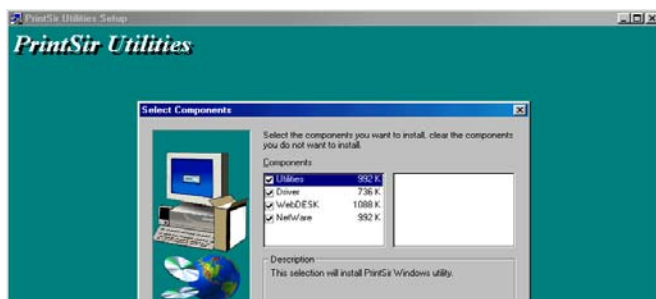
PrintSir Utilities Setup

PrintSir Utilities

Select Components

Select the components you want to install, clear the components you do not want to install.

Components

| | |
|---|---|
| Utilities | 992 K |
| Driver | 736 K |
| WebDESK | 1088 K |
| NetWare | 992 K |

Description

This selection will install PrintSir Windows utility.